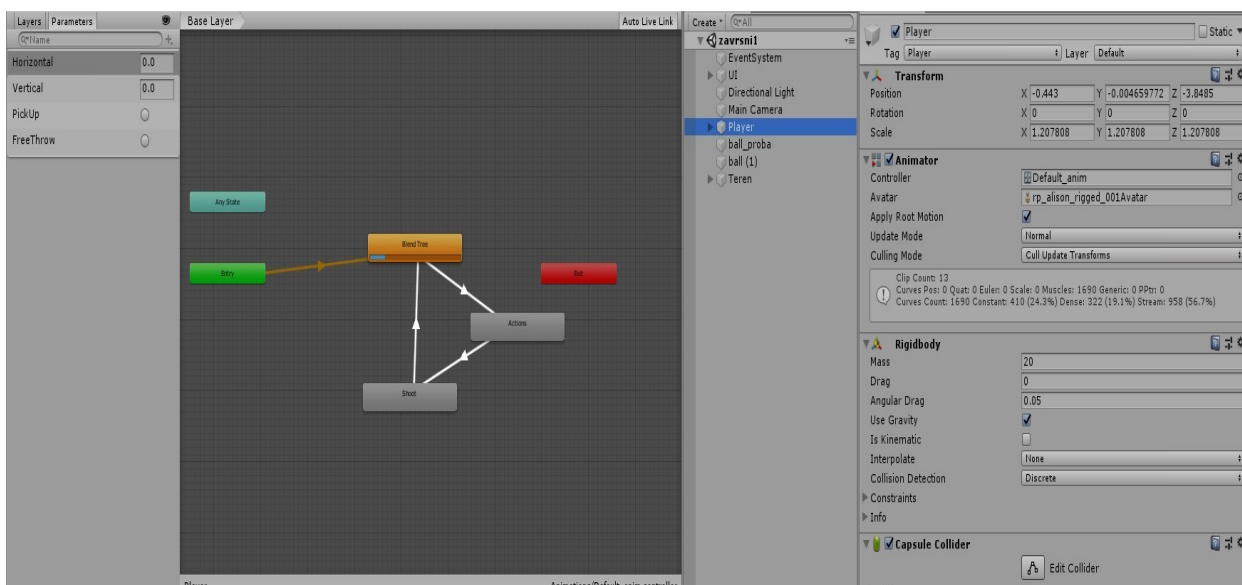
Layers Parameters
Name
Horizontal 0.0
Vertical 0.0
PickUp
FreeThrow

Base Layer
Auto Live Link

Any State
Blend Tree
Entry
Exit
Actions
Shoot

Player
Animations/Default_anim.controller

Create All
zavrsni1
EventSystem
UI
Directional Light
Main Camera
Player
ball_proba
ball (1)
Teren

Player
Static
Tag Player
Layer Default

Transform
Position X -0.443 Y -0.004659772 Z -3.8485
Rotation X 0 Y 0 Z 0
Scale X 1.207808 Y 1.207808 Z 1.207808

Animator
Controller Default_anim
Avatar rp_alison_rigged_001Avatar
Apply Root Motion
Update Mode Normal
Culling Mode Cull Update Transforms
Clip Count: 13
Curves Pos: 0 Quat: 0 Euler: 0 Scale: 0 Muscles: 1690 Generic: 0 PPtr: 0
Curves Count: 1690 Constant: 410 (24.3%) Dense: 322 (19.1%) Stream: 958 (56.7%)

Rigidbody
Mass 20
Drag 0
Angular Drag 0.05
Use Gravity
Is Kinematic
Interpolate None
Collision Detection Discrete
Constraints
Info

Capsule Collider
Edit Collider